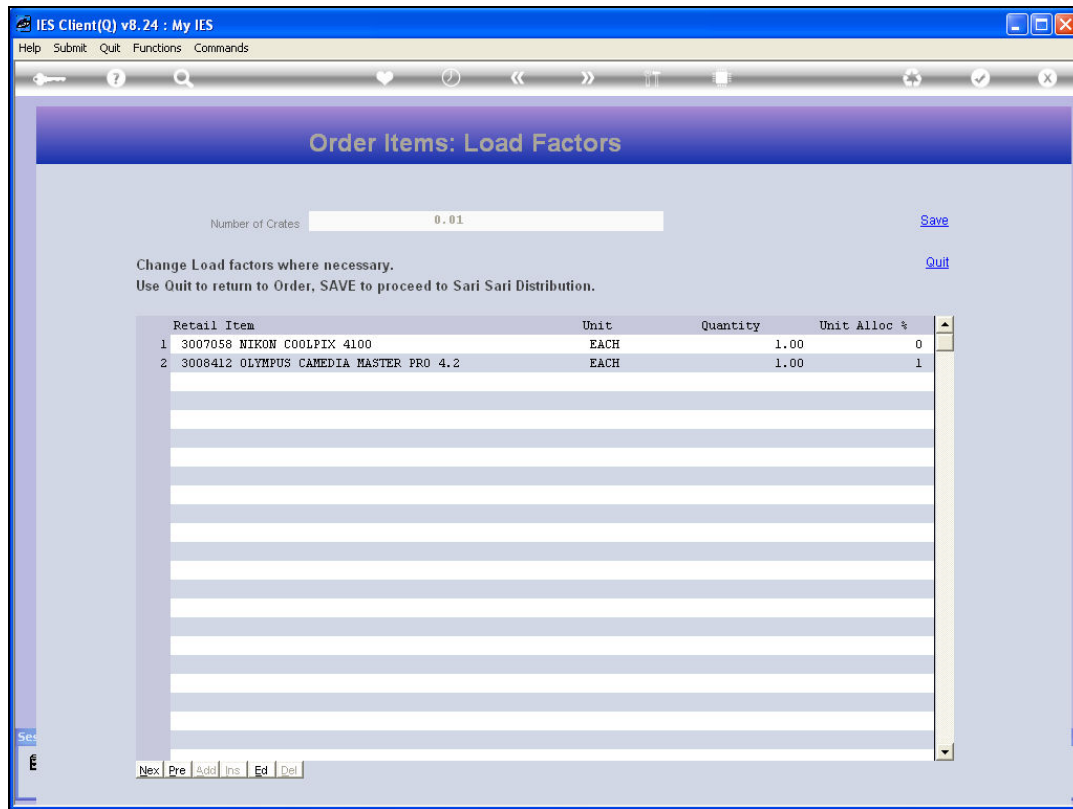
IES Client(Q) v8.24 : My IES

Help Submit Quit Functions Commands

Order Items: Load Factors

Number of Crates 0.01

Save

Quit

Change Load factors where necessary.
Use Quit to return to Order, SAVE to proceed to Sari Sari Distribution.

| | Retail Item | Unit | Quantity | Unit Alloc % |
|---|---|---|---|---|
| 1 | 3007058 NIKON COOLPIX 4100 | EACH | 1.00 | 0 |
| 2 | 3008412 OLYMPUS CAMEDIA MASTER PRO 4.2 | EACH | 1.00 | 1 |

Nex Pre Add Ins Ed Del

Ses